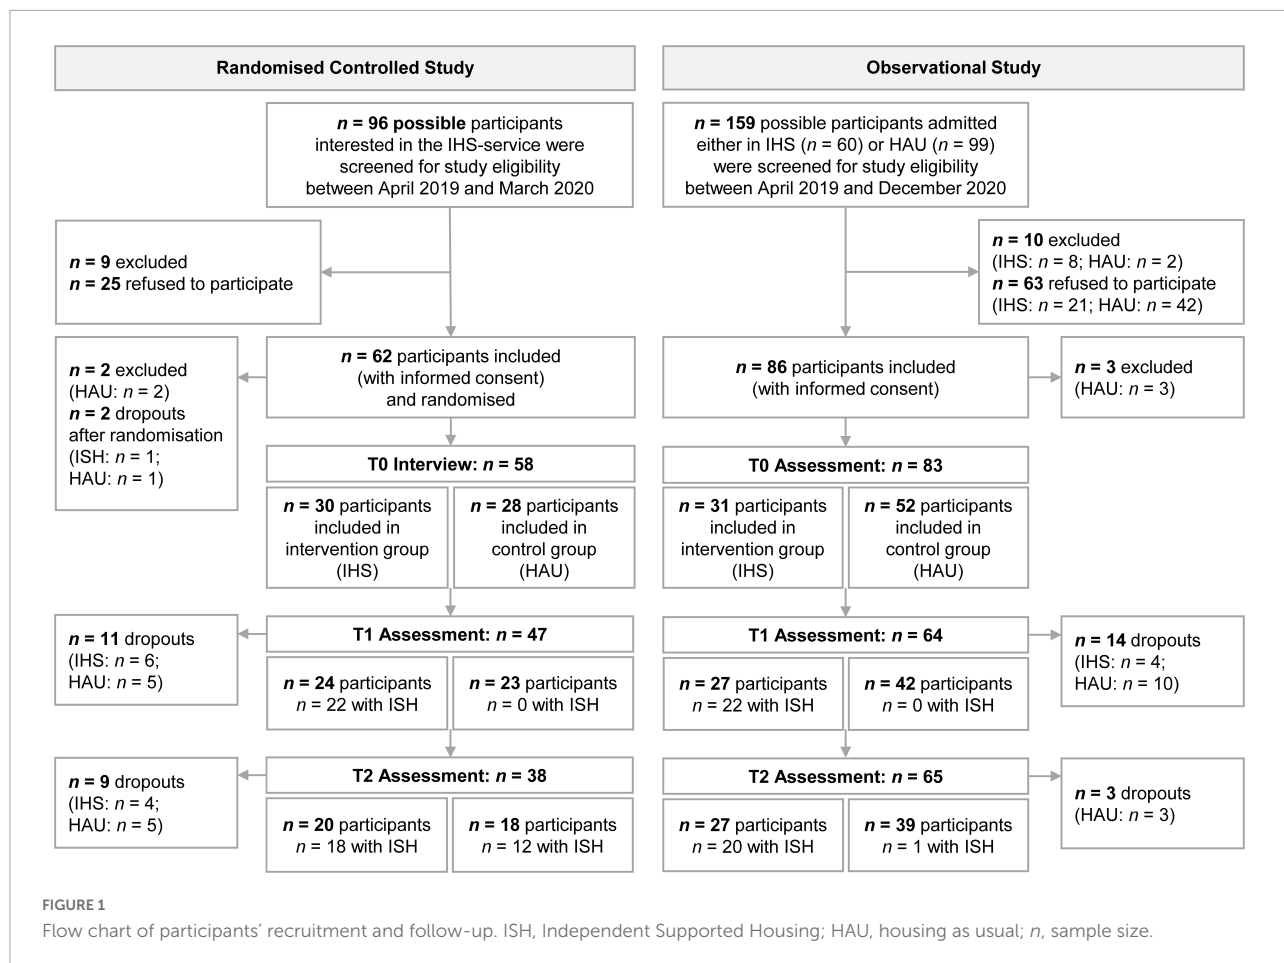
Randomised Controlled Study

n = 96 possible participants interested in the IHS-service were screened for study eligibility between April 2019 and March 2020

n = 9 excluded
n = 25 refused to participate

n = 62 participants included (with informed consent) and randomised

n = 2 excluded (HAU: n = 2)
n = 2 dropouts after randomisation (ISH: n = 1; HAU: n = 1)

T0 Interview: n = 58

n = 30 participants included in intervention group (IHS)

n = 28 participants included in control group (HAU)

T1 Assessment: n = 47

n = 11 dropouts (IHS: n = 6; HAU: n = 5)

n = 24 participants n = 22 with ISH

n = 23 participants n = 0 with ISH

T2 Assessment: n = 38

n = 9 dropouts (IHS: n = 4; HAU: n = 5)

n = 20 participants n = 18 with ISH

n = 18 participants n = 12 with ISH

Observational Study

n = 159 possible participants admitted either in IHS (n = 60) or HAU (n = 99) were screened for study eligibility between April 2019 and December 2020

n = 10 excluded (IHS: n = 8; HAU: n = 2)
n = 63 refused to participate (IHS: n = 21; HAU: n = 42)

n = 86 participants included (with informed consent)

n = 3 excluded (HAU: n = 3)

T0 Assessment: n = 83

n = 31 participants included in intervention group (IHS)

n = 52 participants included in control group (HAU)

T1 Assessment: n = 64

n = 14 dropouts (IHS: n = 4; HAU: n = 10)

n = 27 participants n = 22 with ISH

n = 42 participants n = 0 with ISH

T2 Assessment: n = 65

n = 3 dropouts (HAU: n = 3)

n = 27 participants n = 20 with ISH

n = 39 participants n = 1 with ISH

FIGURE 1
Flow chart of participants' recruitment and follow-up. ISH, Independent Supported Housing; HAU, housing as usual; n, sample size.